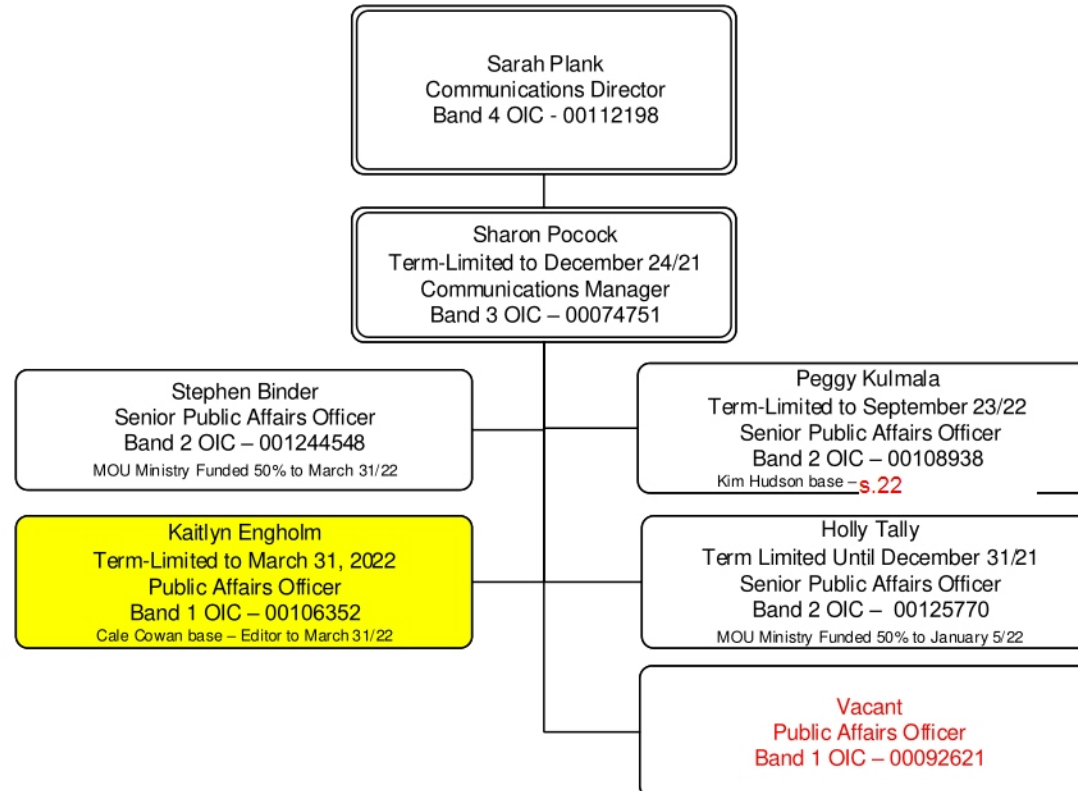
Sarah Plank
Communications Director
Band 4 OIC - 00112198

Sharon Pocock
Term-Limited to December 24/21
Communications Manager
Band 3 OIC – 00074751

Stephen Binder
Senior Public Affairs Officer
Band 2 OIC – 001244548
MOU Ministry Funded 50% to March 31/22

Peggy Kulmala
Term-Limited to September 23/22
Senior Public Affairs Officer
Band 2 OIC – 00108938
Kim Hudson base – s.22

Kaitlyn Engholm
Term-Limited to March 31, 2022
Public Affairs Officer
Band 1 OIC – 00106352
Cale Cowan base – Editor to March 31/22

Holly Tally
Term Limited Until December 31/21
Senior Public Affairs Officer
Band 2 OIC – 00125770
MOU Ministry Funded 50% to January 5/22

Vacant
Public Affairs Officer
Band 1 OIC – 00092621